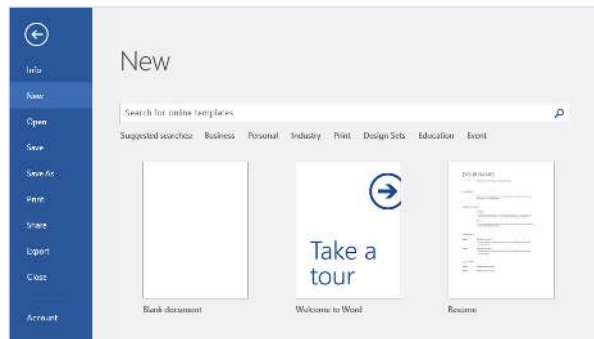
Info
New
Open
Save
Save As
Print
Share
Export
Close
Account

New

Search for online templates

Suggested searches: Business Personal Industry Print Design Sets Education Event

Take a tour

Blank document
Welcome to Word
Resume